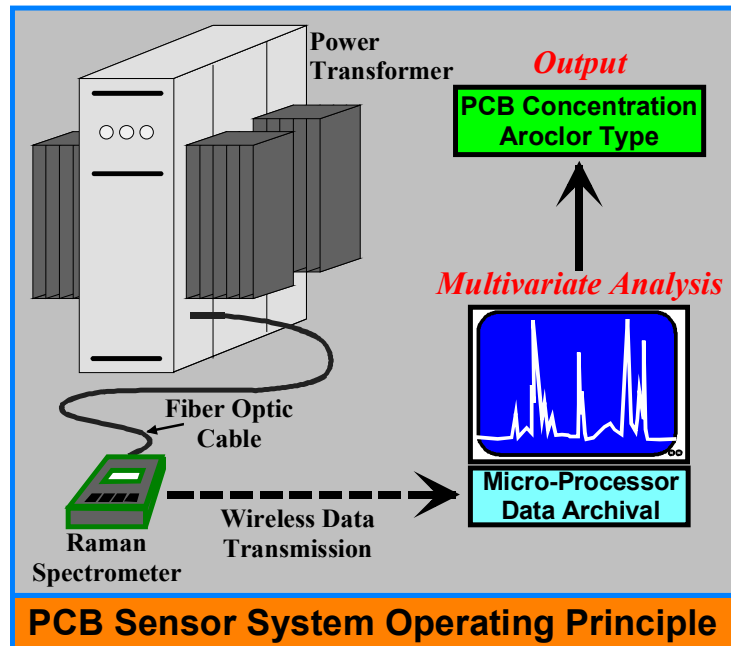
Power Transformer

Output

PCB Concentration
Aroclor Type

Multivariate Analysis

Fiber Optic Cable

Micro-Processor
Data Archival

Raman Spectrometer

Wireless Data Transmission

PCB Sensor System Operating Principle